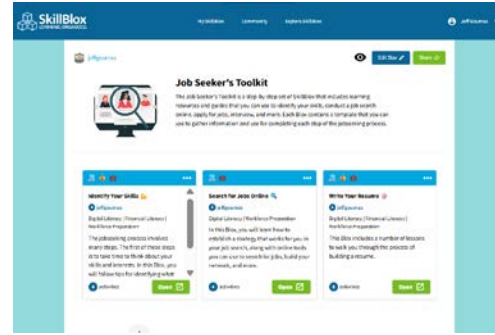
SkillBlox
LEARNING ORGANIZED

My SkillBlox Community Explore SkillBlox Jeff Gourneau

jeffgourneau

Edit Blox Share

Job Seeker's Toolkit

The Job Seeker's Toolkit is a step-by-step set of SkillBlox that includes learning resources and guides that you can use to identify your skills, conduct a job search online, apply for jobs, interview, and more. Each Blox contains a template that you can use to gather information and use for completing each step of the jobseeking process.

Identify Your Skills

jeffgourneau

Digital Literacy | Financial Literacy | Workforce Preparation

The jobseeking process involves many steps. The first of these steps is to take time to think about your skills and interests. In this Blox, you will follow tips for identifying what

activities Open

Search for Jobs Online

jeffgourneau

Digital Literacy | Workforce Preparation

In this Blox, you will learn how to establish a strategy that works for you in your job search, along with online tools you can use to search for jobs, build your network, and more.

activities Open

Write Your Resume

jeffgourneau

Digital Literacy | Financial Literacy | Workforce Preparation

This Blox includes a number of lessons to walk you through the process of building a resume.

activities Open